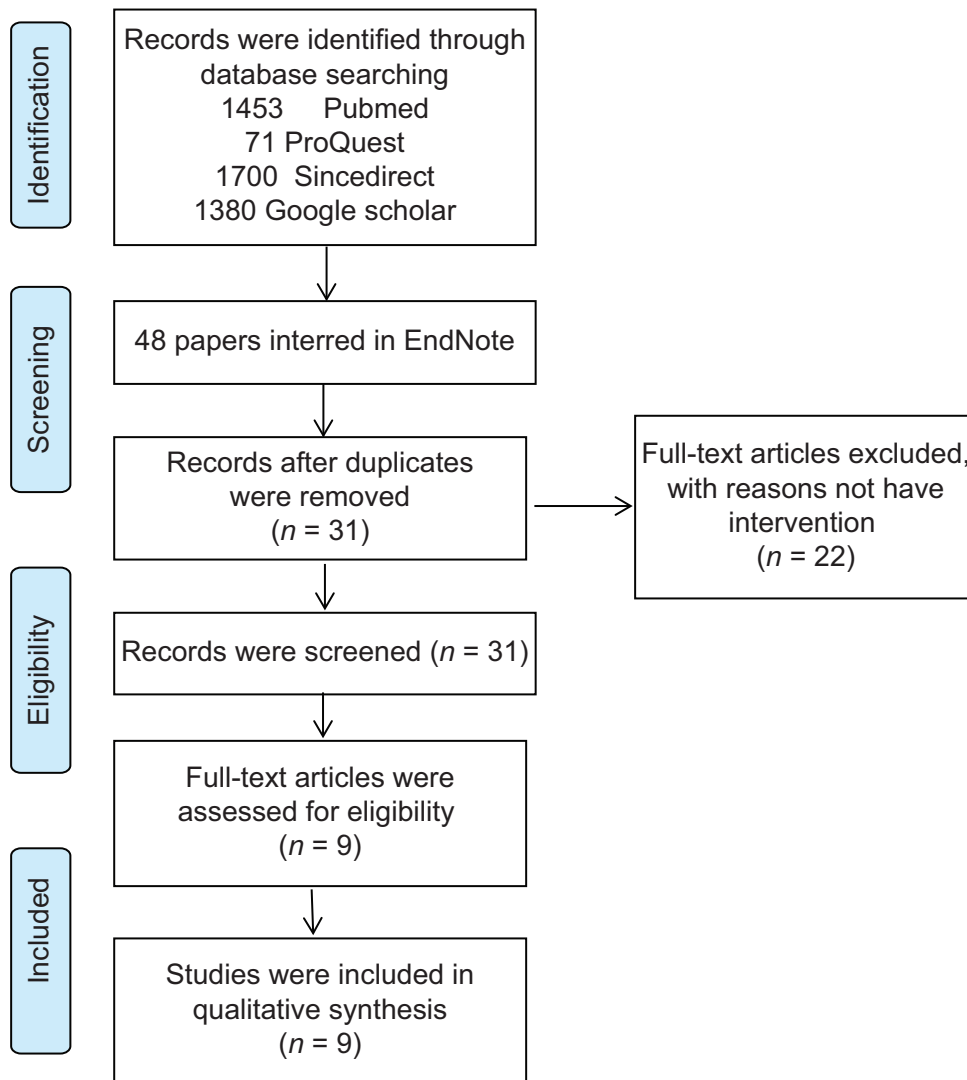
Identification

Records were identified through database searching
1453 Pubmed
71 ProQuest
1700 Sincedirect
1380 Google scholar

Screening

48 papers interred in EndNote

Records after duplicates were removed
($n$ = 31)

Full-text articles excluded, with reasons not have intervention
($n$ = 22)

Eligibility

Records were screened ($n$ = 31)

Full-text articles were assessed for eligibility
($n$ = 9)

Included

Studies were included in qualitative synthesis
($n$ = 9)